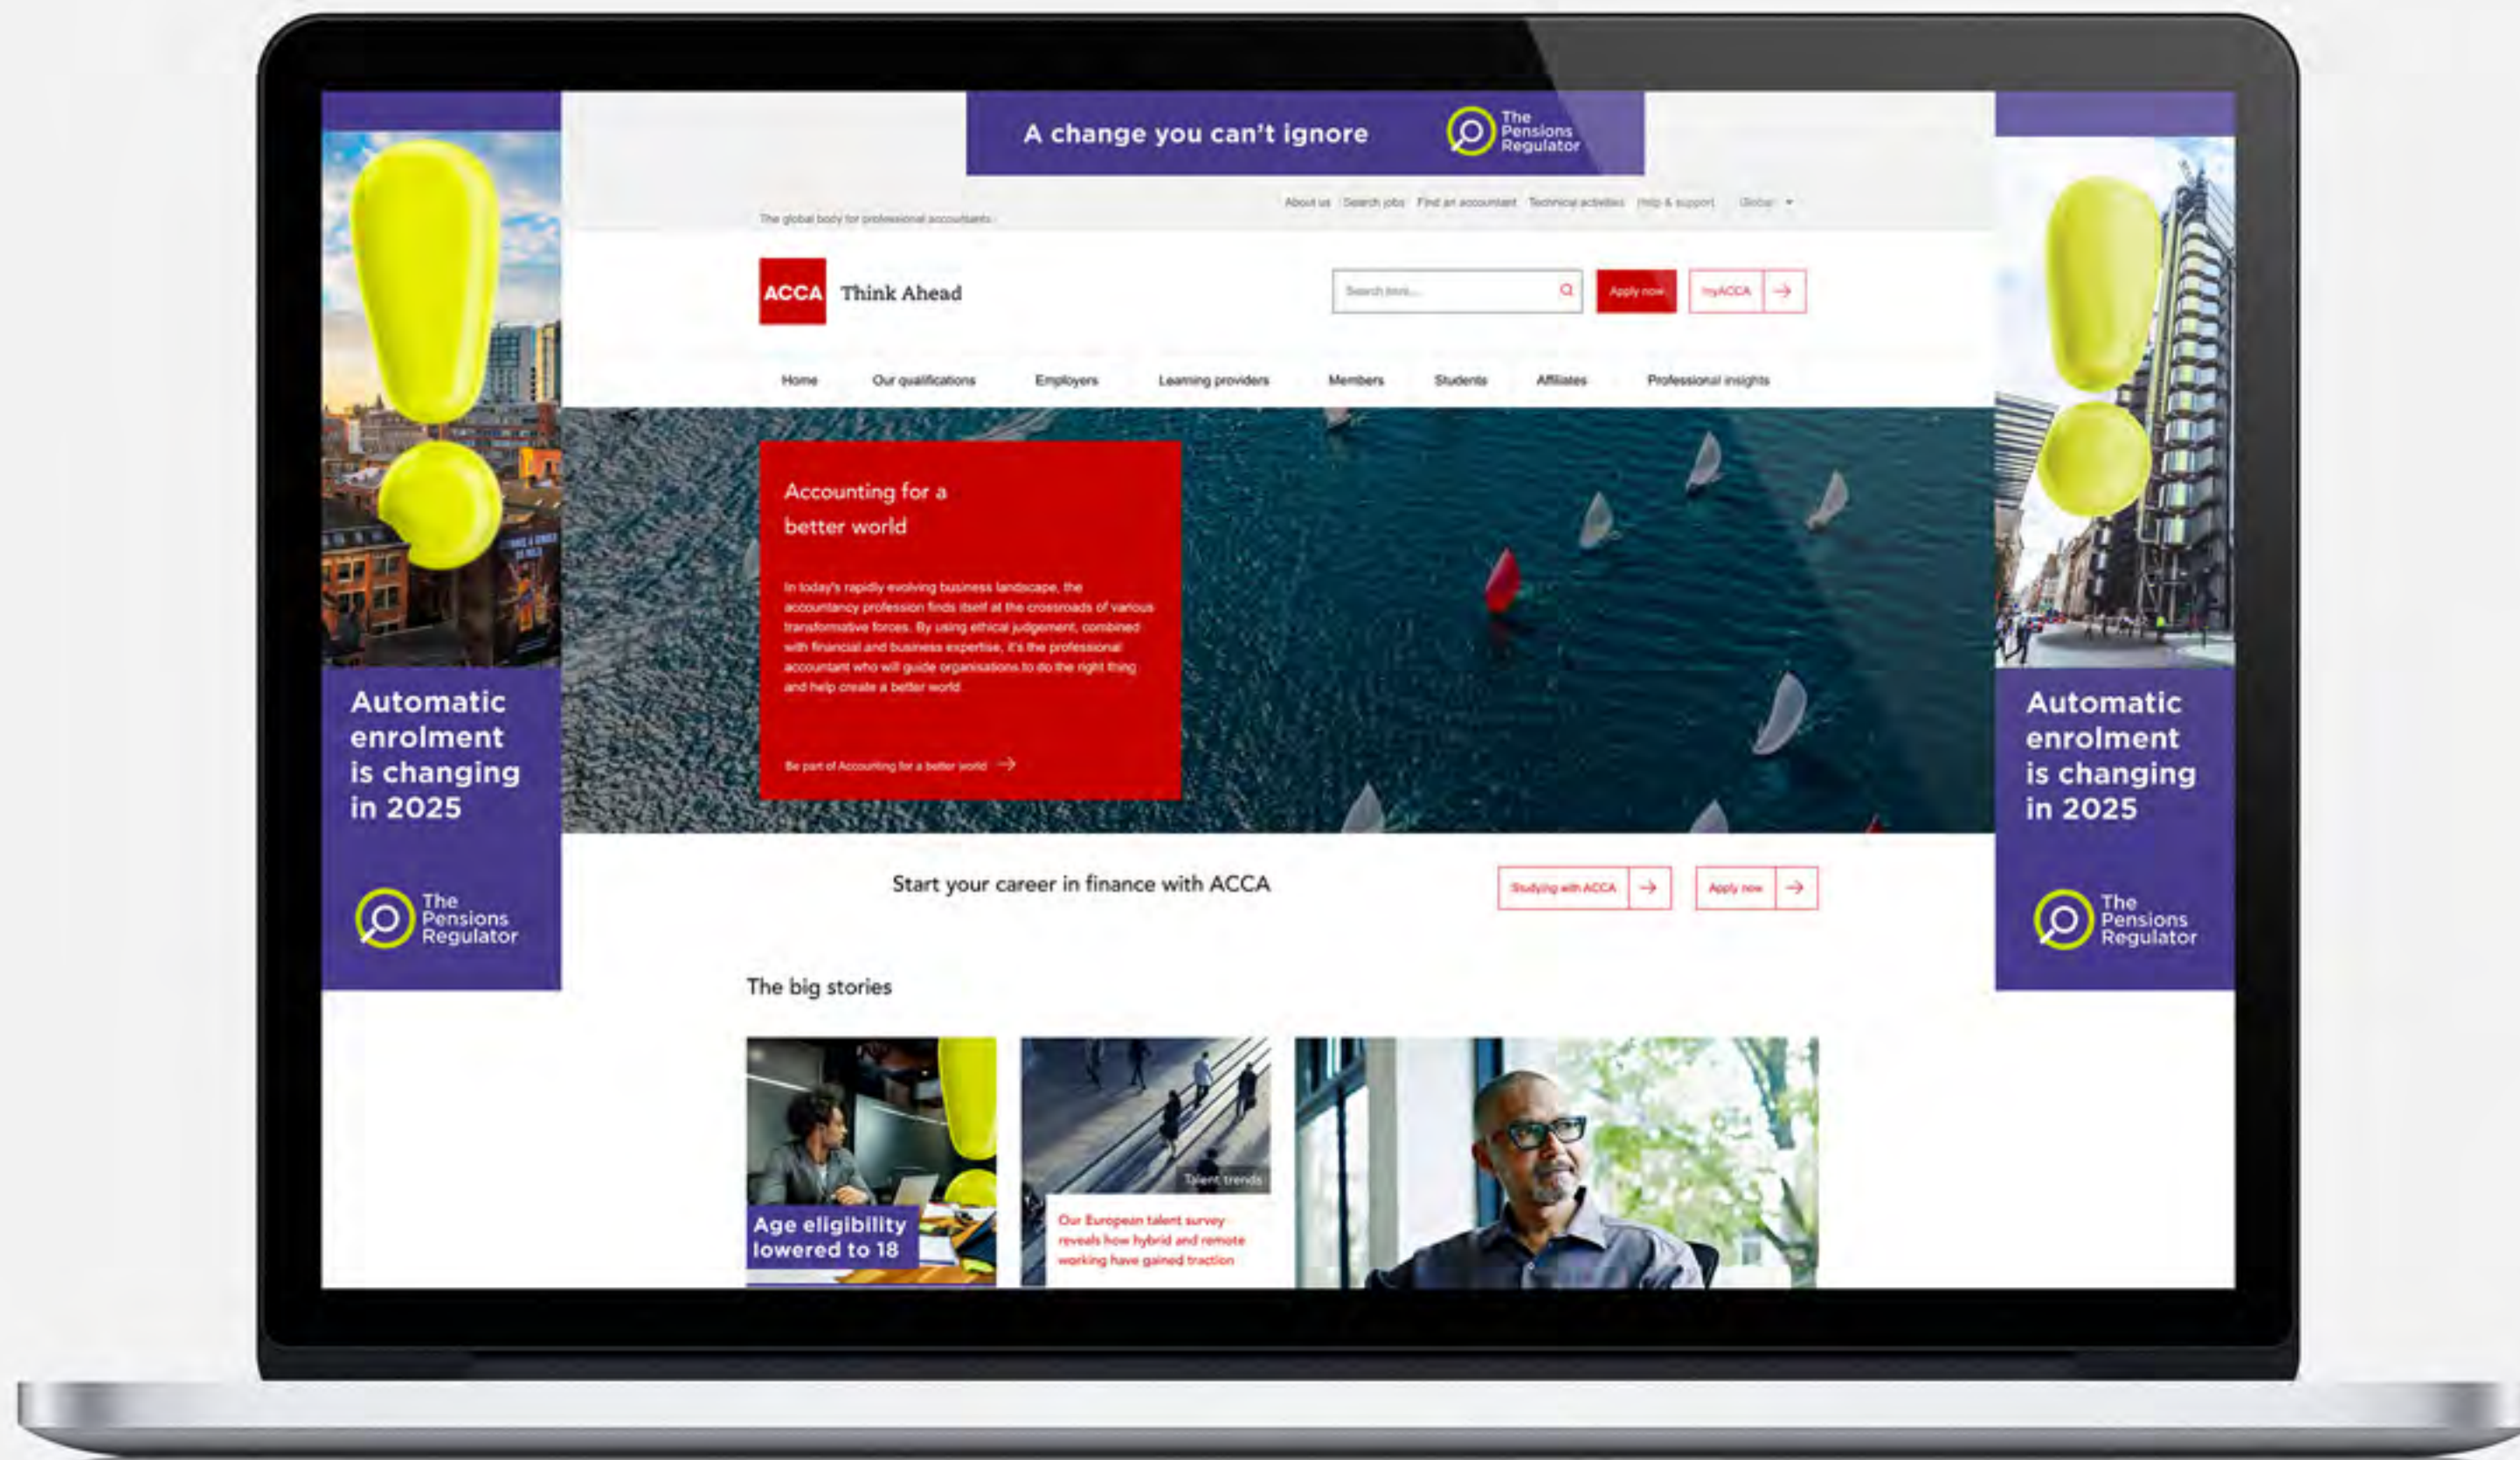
A change you can't ignore

The Pensions Regulator

The global body for professional accountants

About us Search jobs Find an accountant Technical activities Help & support Global

ACCA Think Ahead

Search here...

Apply now

myACCA

Home Our qualifications Employers Learning providers Members Students Affiliates Professional insights

Accounting for a better world

In today's rapidly evolving business landscape, the accountancy profession finds itself at the crossroads of various transformative forces. By using ethical judgement, combined with financial and business expertise, it's the professional accountant who will guide organisations to do the right thing and help create a better world.

Be part of Accounting for a better world

Automatic enrolment is changing in 2025

The Pensions Regulator

Automatic enrolment is changing in 2025

The Pensions Regulator

Start your career in finance with ACCA

Studying with ACCA

Apply now

The big stories

Age eligibility lowered to 18

Talent trends

Our European talent survey reveals how hybrid and remote working have gained traction